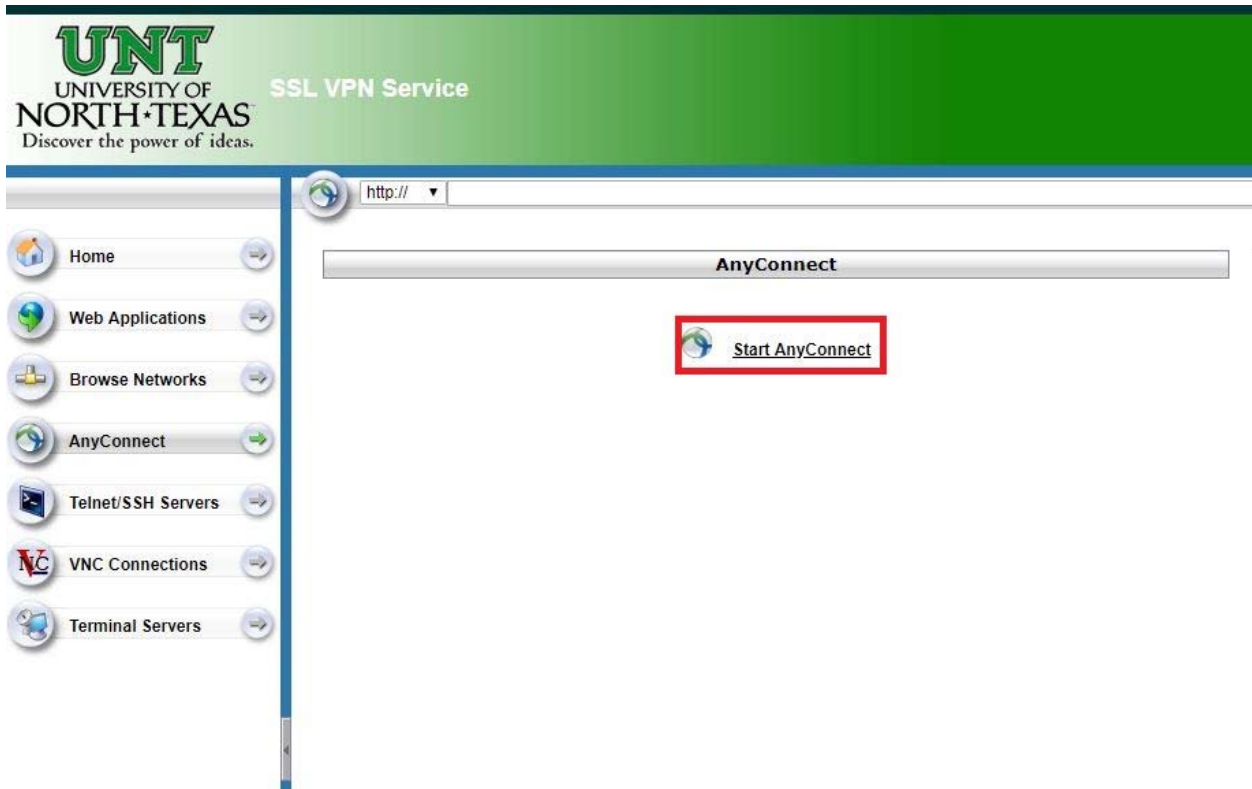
UNT
UNIVERSITY OF
NORTH★TEXAS
Discover the power of ideas.

SSL VPN Service

http://

Home

Web Applications

Browse Networks

AnyConnect

Telnet/SSH Servers

VNC Connections

Terminal Servers

AnyConnect

Start AnyConnect